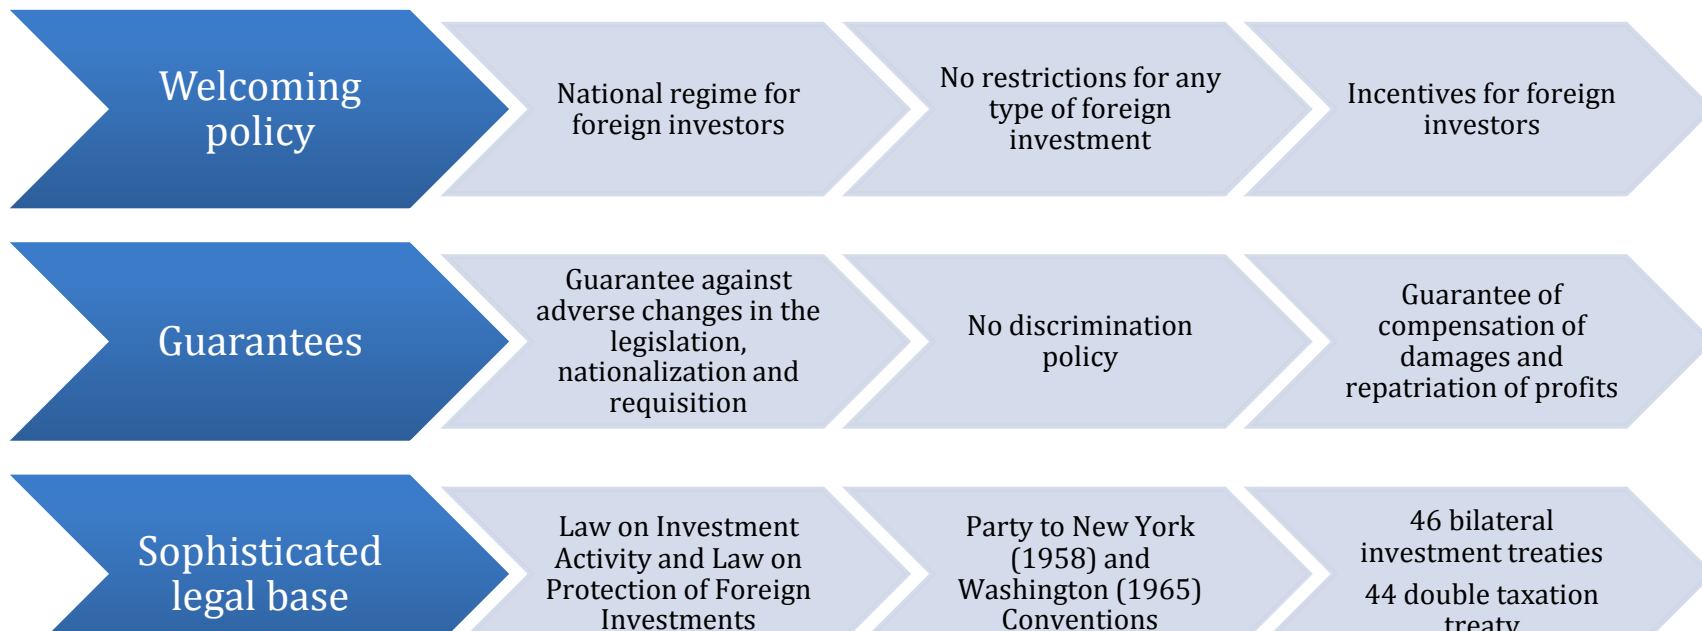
Welcoming policy

National regime for foreign investors

No restrictions for any type of foreign investment

Incentives for foreign investors

Guarantees

Guarantee against adverse changes in the legislation, nationalization and requisition

No discrimination policy

Guarantee of compensation of damages and repatriation of profits

Sophisticated legal base

Law on Investment Activity and Law on Protection of Foreign Investments

Party to New York (1958) and Washington (1965) Conventions

46 bilateral investment treaties

44 double taxation treaty